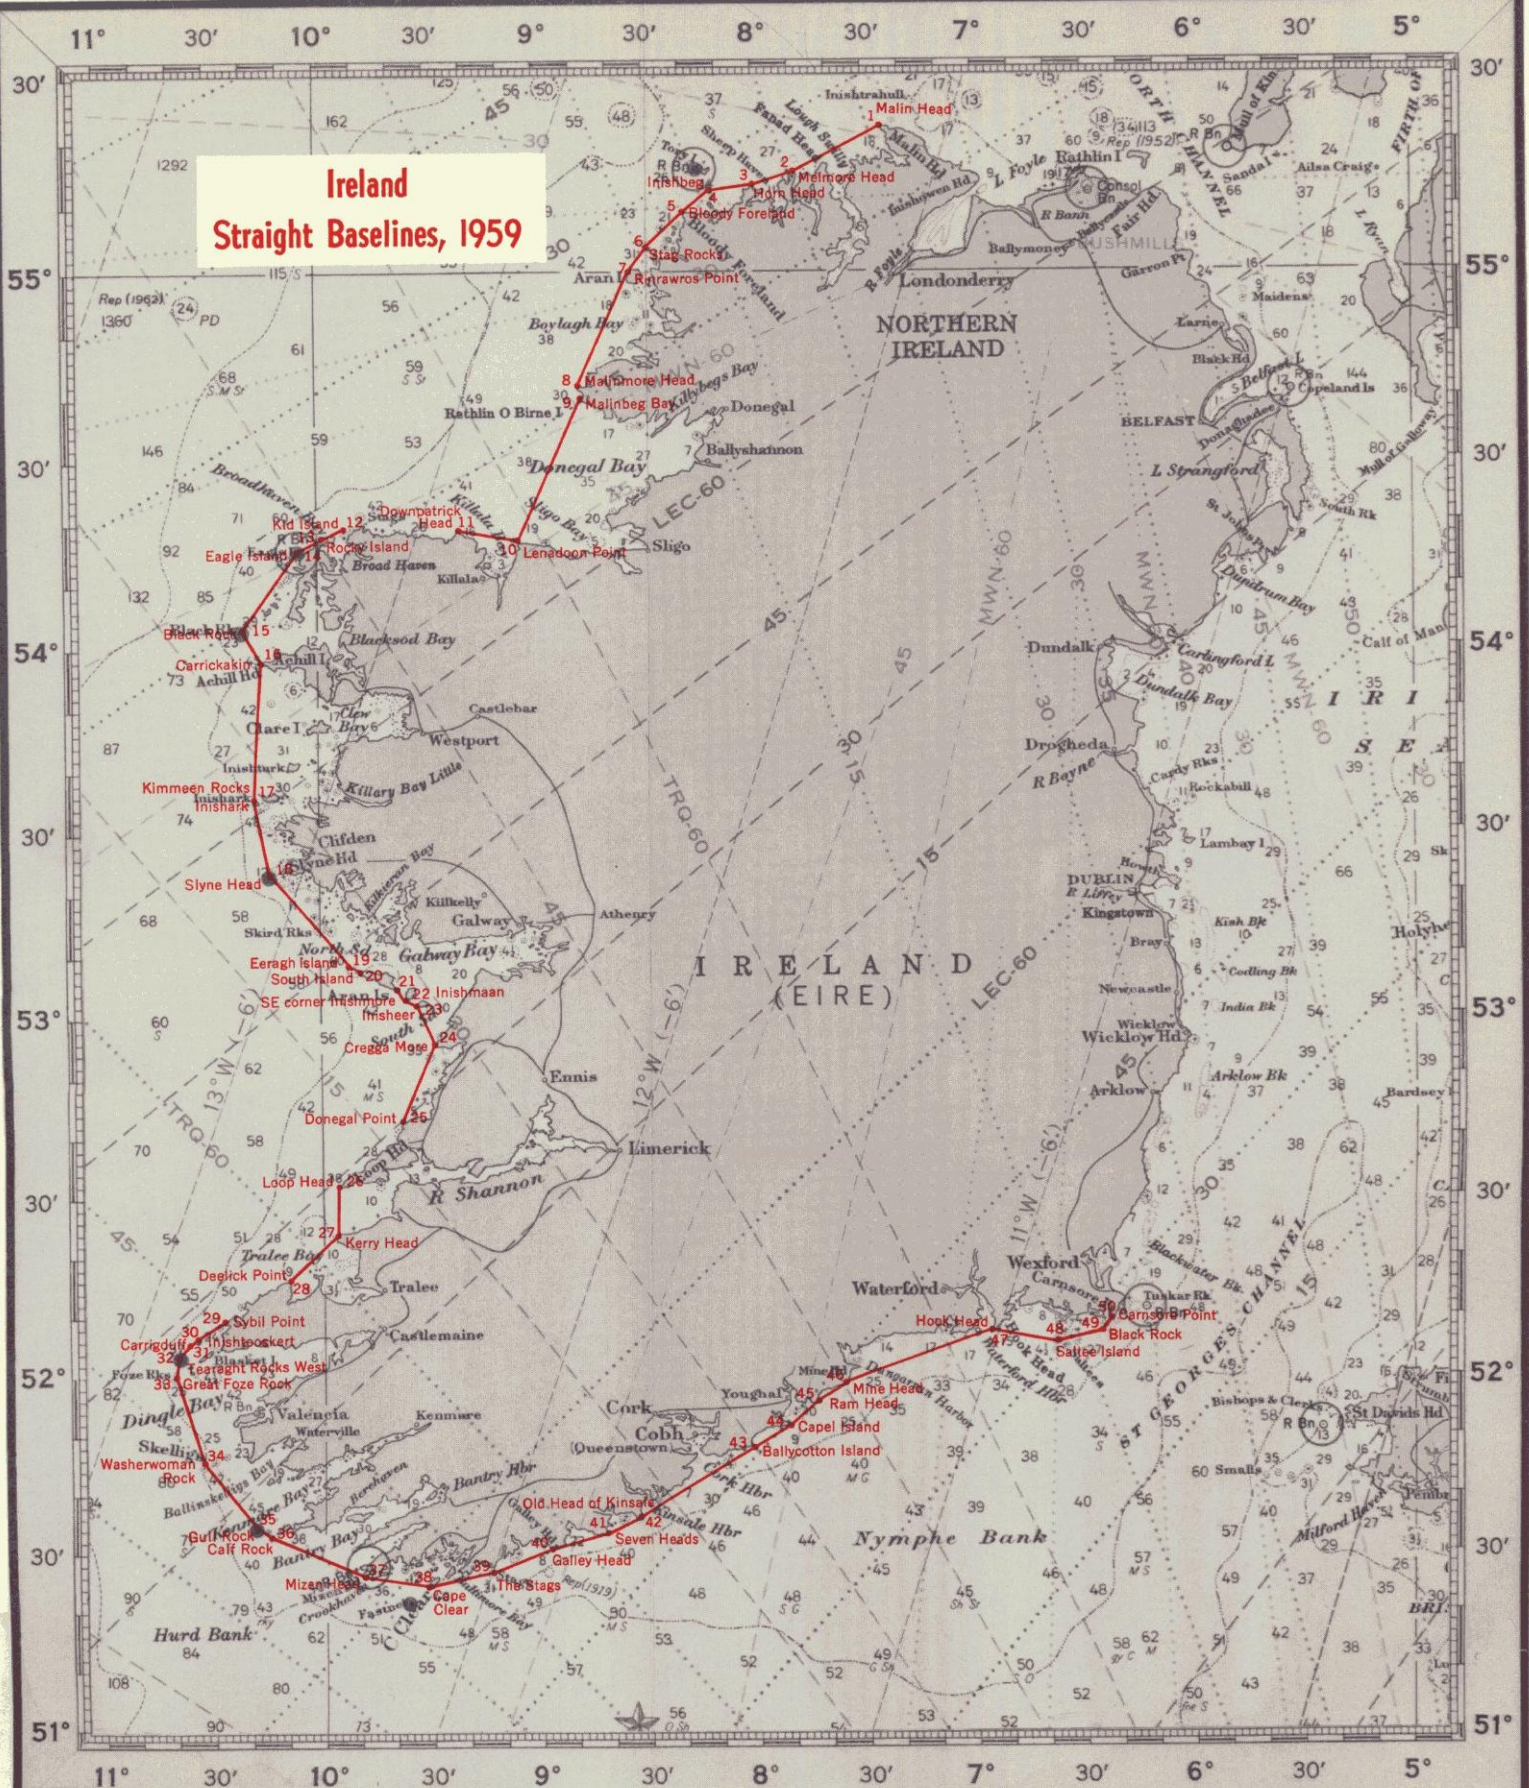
Ireland
Straight Baselines, 1959

11° 30' 10° 30' 9° 30' 8° 30' 7° 30' 6° 30' 5°

55° 30' 54° 30' 53° 30' 52° 30' 51°

1 Malin Head
2 Melmore Head
3 Horn Head
4 Inishbeg
5 Bloody Foreland
6 Stag Rocks
7 Rinrawros Point
8 Malinmore Head
9 Malinbeg Bay
10 Lenadoon Point
11 Downpatrick Head
12 Kid Island
13 Rocky Island
14 Eagle Island
15 Black Rock
16 Carrickakin
17 Kimmeen Rocks
Inishark
18 Slyne Head
19 Eeragh Island
20 South Island
21 SE corner Inishmore
22 Inishmaan
23 Inisheer
24 Cregga More
25 Donegal Point
26 Loop Head
27 Kerry Head
28 Deelick Point
29 Sybil Point
30 Inishtooskert
31 Tearaght Rocks West
32 Carrigduff
33 Great Foze Rock
34 Washerwoman Rock
35 Bull Rock
36 Calf Rock
37 Mizen Head
38 Cape Clear
39 The Stags
40 Galley Head
41 Seven Heads
42 Old Head of Kinsale
43 Ballycotton Island
44 Capel Island
45 Ram Head
46 Mine Head
47 Hook Head
48 Saltee Island
49 Black Rock
50 Carnsore Point

NORTHERN IRELAND
IRELAND (EIRE)
Londonderry
Donegal
Ballyshannon
Sligo
Killala
Broad Haven
Blacksod Bay
Castlebar
Westport
Clew Bay
Killary Bay Little
Clifden
Galway
Galway Bay
Athenry
Ennis
Limerick
R Shannon
Tralee
Castlemaine
Valencia
Kenmare
Bantry Bay
Cork
Cobh
Queenstown
Youghal
Waterford
Wexford
Dundalk
Drogheda
DUBLIN
Kingstown
Wicklow Hd
Arklow
BELFAST
Donegal Bay
Sligo Bay
Boylagh Bay
Aran I
Tory I
Inishtrahull
Rathlin I
Achill I
Clare I
Inishturk
Dingle Bay
Tralee Bay
Nymphe Bank
Hurd Bank
ST GEORGES CHANNEL
IRISH SEA
NORTH CHANNEL
L Foyle
L Strangford
Carlingford L
Dundalk Bay
Lambay I
Rockabill
Tuskar Rk
Bishops & Clerks
St Davids Hd
Milford Haven
Mull of Kintyre
Ailsa Craig
Mull of Galloway
Calf of Man
Holyhead
LEC-60
TRQ-60
MWN-60
12°W (-6)
11°W (-6)
13°W (-6)
45 30 15